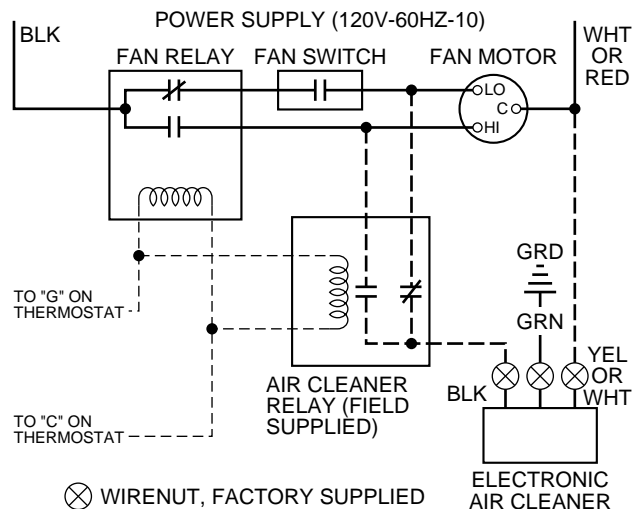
POWER SUPPLY (120V-60HZ-10)

BLK

FAN RELAY

FAN SWITCH

FAN MOTOR

WHT OR RED

LO

C

HI

GRD

GRN

TO "G" ON THERMOSTAT

TO "C" ON THERMOSTAT

AIR CLEANER RELAY (FIELD SUPPLIED)

BLK

YEL OR WHT

ELECTRONIC AIR CLEANER

⊗ WIRENUT, FACTORY SUPPLIED